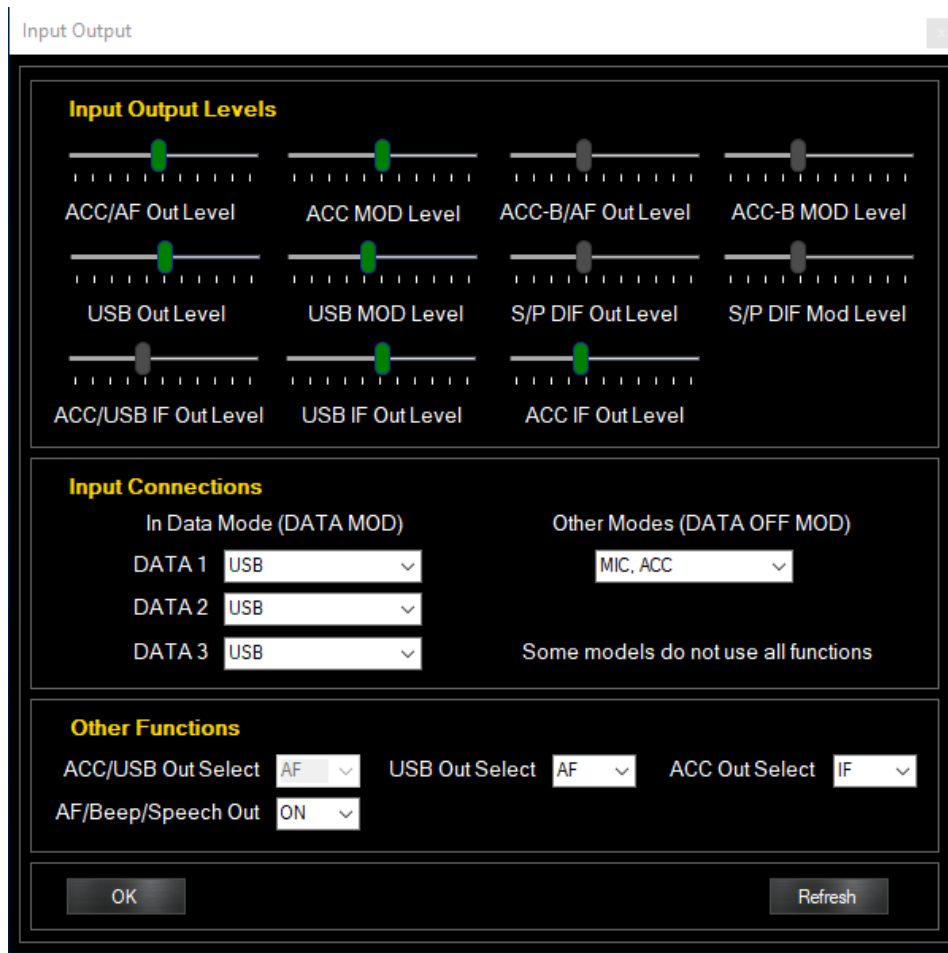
Input Output

Input Output Levels

ACC/AF Out Level
ACC MOD Level
ACC-B/AF Out Level
ACC-B MOD Level

USB Out Level
USB MOD Level
S/P DIF Out Level
S/P DIF Mod Level

ACC/USB IF Out Level
USB IF Out Level
ACC IF Out Level

Input Connections

In Data Mode (DATA MOD)
Other Modes (DATA OFF MOD)

DATA 1 USB
MIC, ACC
DATA 2 USB
DATA 3 USB
Some models do not use all functions

Other Functions

ACC/USB Out Select AF
USB Out Select AF
ACC Out Select IF
AF/Beep/Speech Out ON

OK
Refresh